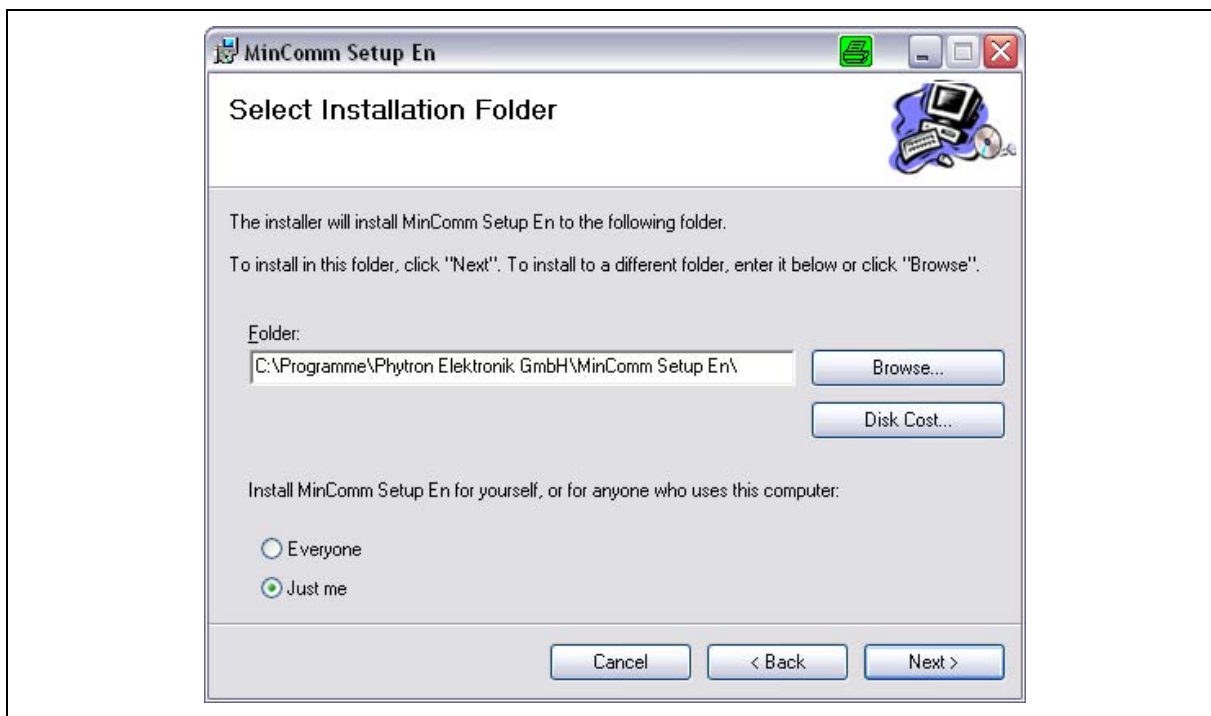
MinComm Setup En

Select Installation Folder

The installer will install MinComm Setup En to the following folder.

To install in this folder, click "Next". To install to a different folder, enter it below or click "Browse".

Folder:

C:\Programme\Phytron Elektronik GmbH\MinComm Setup En\

Browse...

Disk Cost...

Install MinComm Setup En for yourself, or for anyone who uses this computer:

Everyone

Just me

Cancel

< Back

Next >